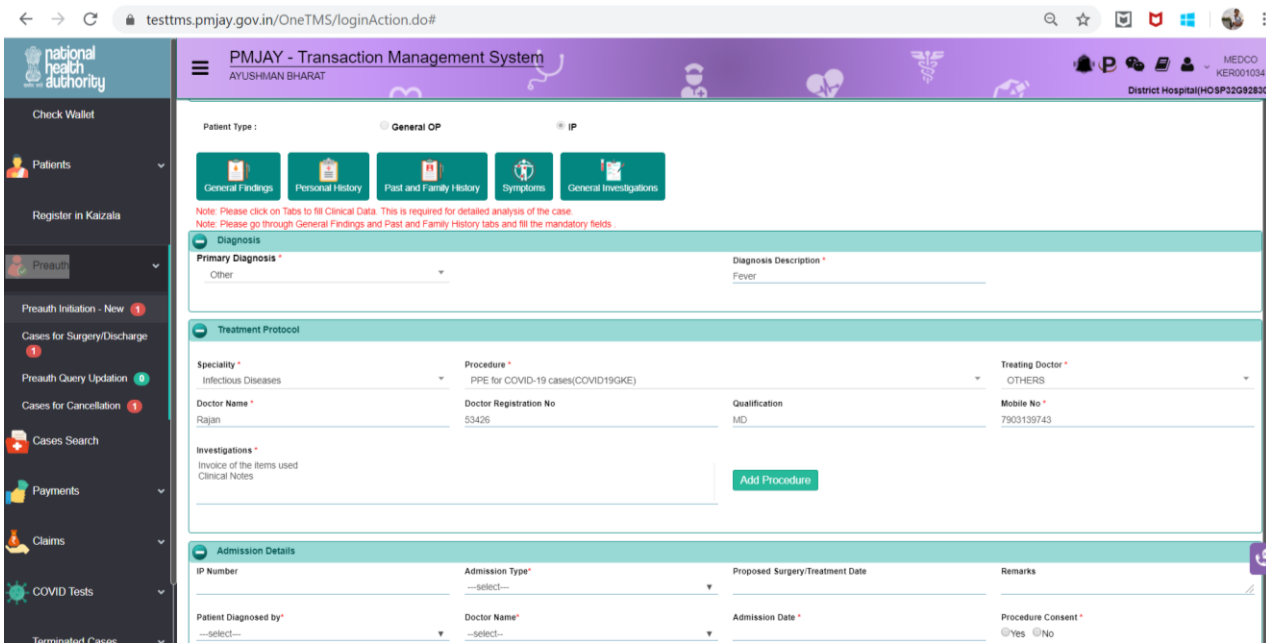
testtms.pmjay.gov.in/OneTMS/loginAction.do#

national health authority

PMJAY - Transaction Management System
AYUSHMAN BHARAT

MEDCO
KER001034
District Hospital(HOSP32G9283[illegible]

Check Wallet

Patients

Register in Kaizala

Preauth

Preauth Initiation - New 1

Cases for Surgery/Discharge 1

Preauth Query Updation 0

Cases for Cancellation 1

Cases Search

Payments

Claims

COVID Tests

Terminated Cases

Patient Type : General OP IP

General Findings | Personal History | Past and Family History | Symptoms | General Investigations

Note: Please click on Tabs to fill Clinical Data. This is required for detailed analysis of the case.
Note: Please go through General Findings and Past and Family History tabs and fill the mandatory fields

Diagnosis

Primary Diagnosis *
Other

Diagnosis Description *
Fever

Treatment Protocol

Speciality *
Infectious Diseases

Procedure *
PPE for COVID-19 cases(COVID19GKE)

Treating Doctor *
OTHERS

Doctor Name *
Rajan

Doctor Registration No
53426

Qualification
MD

Mobile No *
7903139743

Investigations *
Invoice of the items used
Clinical Notes

Add Procedure

Admission Details

IP Number

Admission Type*
---select---

Proposed Surgery/Treatment Date

Remarks

Patient Diagnosed by*
---select---

Doctor Name*
--select--

Admission Date *

Procedure Consent *
Yes No